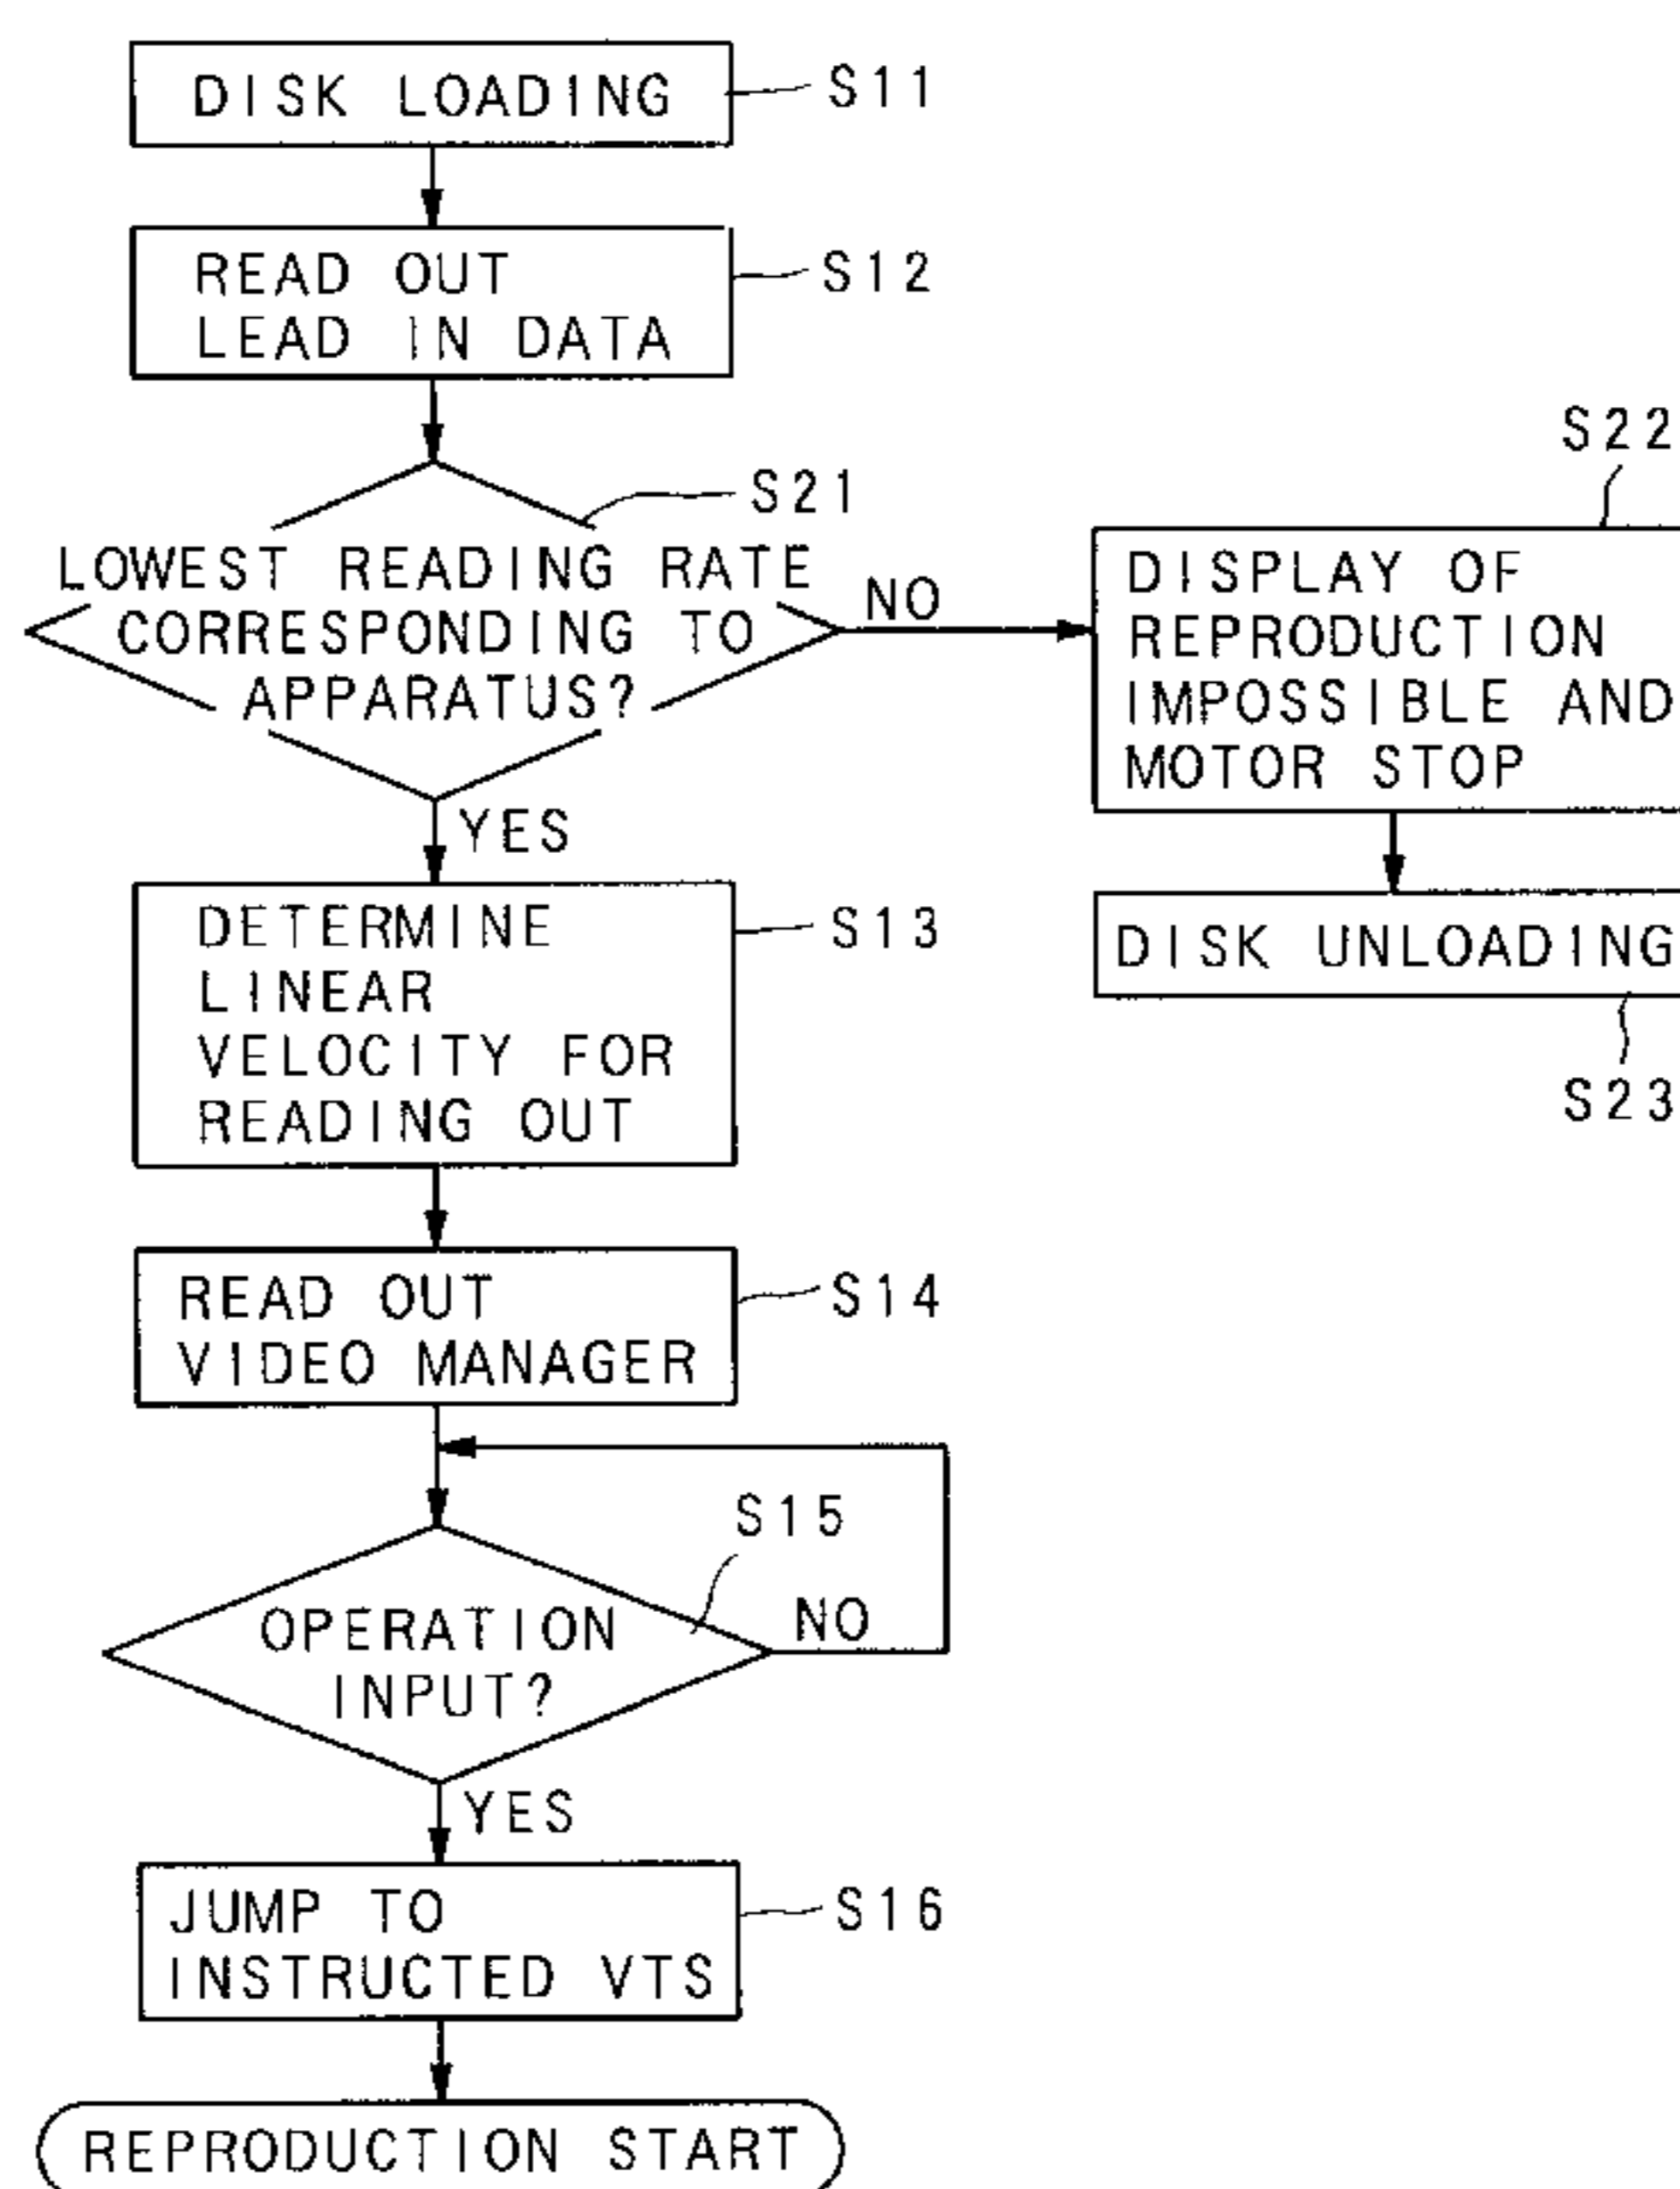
DISK LOADING
S11

READ OUT LEAD IN DATA
S12

S21
LOWEST READING RATE CORRESPONDING TO APPARATUS?

NO

S22
DISPLAY OF REPRODUCTION IMPOSSIBLE AND MOTOR STOP

DISK UNLOADING
S23

YES

DETERMINE LINEAR VELOCITY FOR READING OUT
S13

READ OUT VIDEO MANAGER
S14

S15
OPERATION INPUT?
NO

YES

JUMP TO INSTRUCTED VTS
S16

REPRODUCTION START